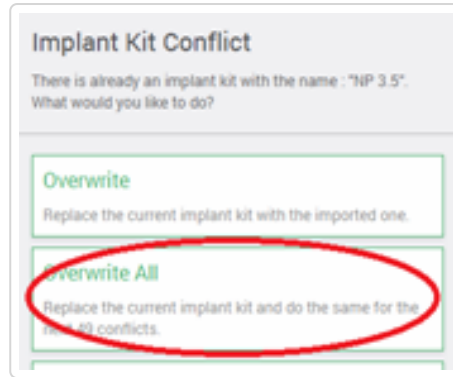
Implant Kit Conflict

There is already an implant kit with the name : "NP 3.5". What would you like to do?

Overwrite

Replace the current implant kit with the imported one.

Overwrite All

Replace the current implant kit and do the same for the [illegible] 49 conflicts.